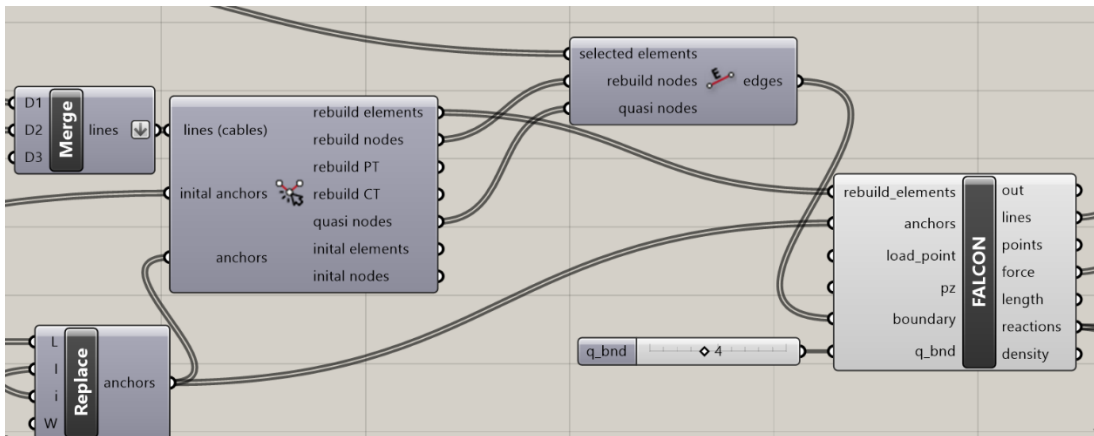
D1
D2
D3
Merge
lines

lines (cables)
inital anchors
anchors
rebuild elements
rebuild nodes
rebuild PT
rebuild CT
quasi nodes
inital elements
inital nodes

selected elements
rebuild nodes
quasi nodes
E
edges

L
I
i
W
Replace
anchors

rebuild_elements
anchors
load_point
pz
boundary
q_bnd
FALCON
out
lines
points
force
length
reactions
density

q_bnd
◇ 4